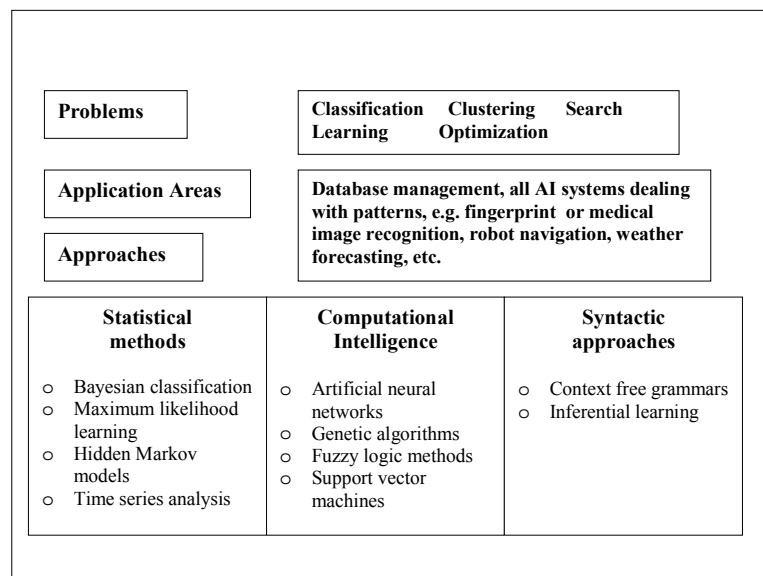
Problems

Classification Clustering Search
Learning Optimization

Application Areas

Database management, all AI systems dealing with patterns, e.g. fingerprint or medical image recognition, robot navigation, weather forecasting, etc.

Approaches

| Statistical methods | Computational Intelligence | Syntactic approaches |
|---|---|---|
| o Bayesian classification<br>o Maximum likelihood learning<br>o Hidden Markov models<br>o Time series analysis | o Artificial neural networks<br>o Genetic algorithms<br>o Fuzzy logic methods<br>o Support vector machines | o Context free grammars<br>o Inferential learning |